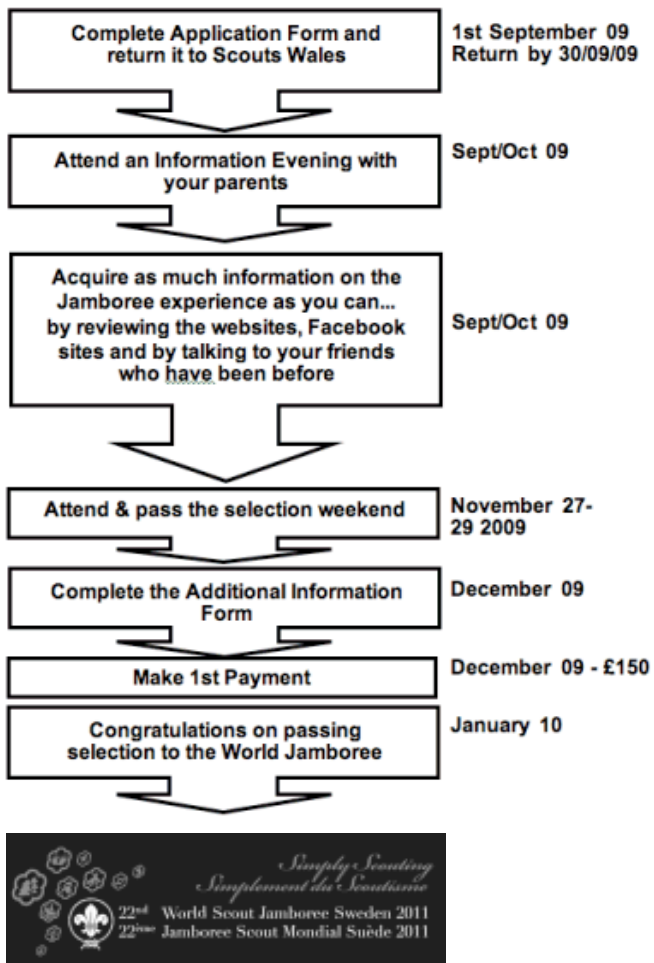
Complete Application Form and return it to Scouts Wales

1st September 09
Return by 30/09/09

Attend an Information Evening with your parents

Sept/Oct 09

Acquire as much information on the Jamboree experience as you can... by reviewing the websites, Facebook sites and by talking to your friends who have been before

Sept/Oct 09

Attend & pass the selection weekend

November 27-29 2009

Complete the Additional Information Form

December 09

Make 1st Payment

December 09 - £150

Congratulations on passing selection to the World Jamboree

January 10

Simply Scouting
Simplement du Scoutisme

22$^{nd}$ World Scout Jamboree Sweden 2011
22$^{ème}$ Jamboree Scout Mondial Suède 2011